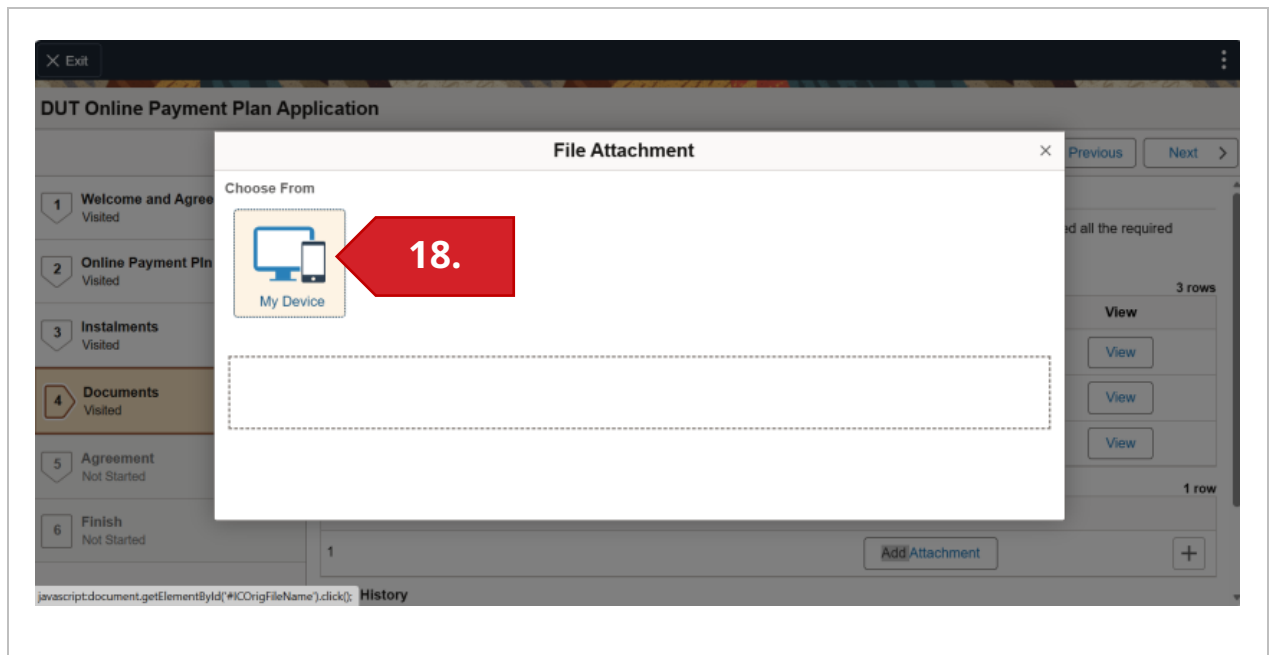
Exit

DUT Online Payment Plan Application

Previous

Next

1 Welcome and Agree
Visited

2 Online Payment Pln
Visited

3 Instalments
Visited

4 Documents
Visited

5 Agreement
Not Started

6 Finish
Not Started

File Attachment

Choose From

My Device

18.

ed all the required

3 rows

View

View

View

View

1 row

1

Add Attachment

javascript:document.getElementById('#ICOrigFileName').click();

History